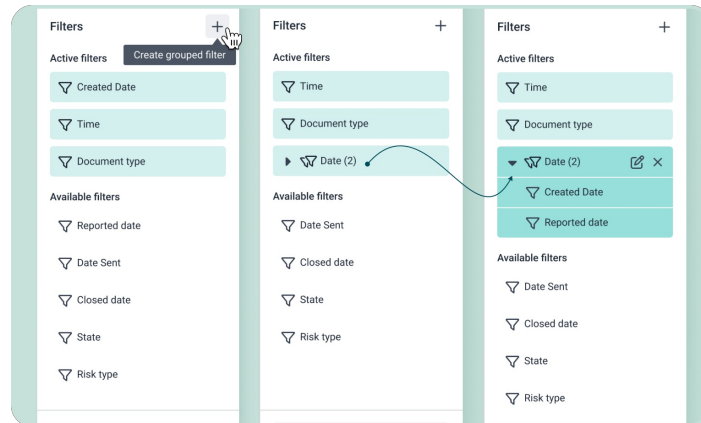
Filters
+
Create grouped filter
Active filters
Created Date
Time
Document type
Available filters
Reported date
Date Sent
Closed date
State
Risk type

Filters
+
Active filters
Time
Document type
Date (2)
Available filters
Date Sent
Closed date
State
Risk type

Filters
+
Active filters
Time
Document type
Date (2)
Created Date
Reported date
Available filters
Date Sent
Closed date
State
Risk type